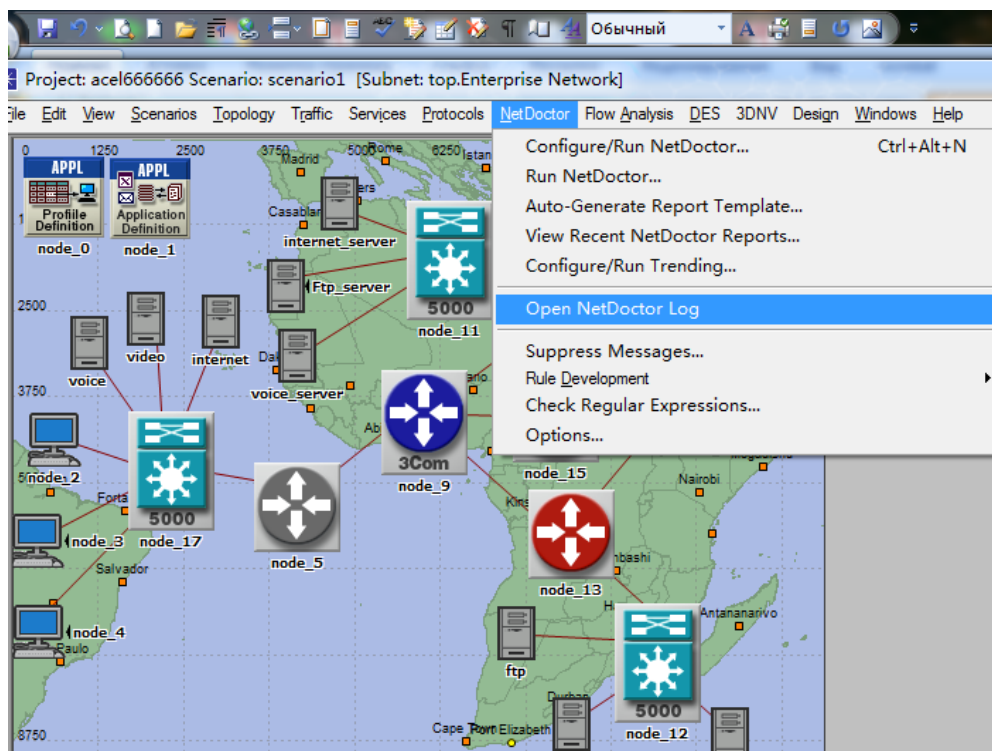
Обычный

Project: acel666666 Scenario: scenario1 [Subnet: top.Enterprise Network]

File Edit View Scenarios Topology Traffic Services Protocols NetDoctor Flow Analysis DES 3DNV Design Windows Help

Configure/Run NetDoctor... Ctrl+Alt+N
Run NetDoctor...
Auto-Generate Report Template...
View Recent NetDoctor Reports...
Configure/Run Trending...
Open NetDoctor Log
Suppress Messages...
Rule Development
Check Regular Expressions...
Options...

0 1250 2500 3750 5000 6250
2500
3750
8750

APPL Profile Definition node_0
APPL Application Definition node_1
Madrid Rome Istan
Casablan
internet_server
Ftp_server
5000 node_11
video
internet
voice
voice_server
Dak
3Com node_9
node_2
5000 node_17
node_3
Forta
Salvador
node_5
node_4
Paulo
node_15
Nairobi
Mogadishu
Kins
node_13
mbashi
Antananarivo
ftp
Durban
5000 node_12
Cape Town Port Elizabeth